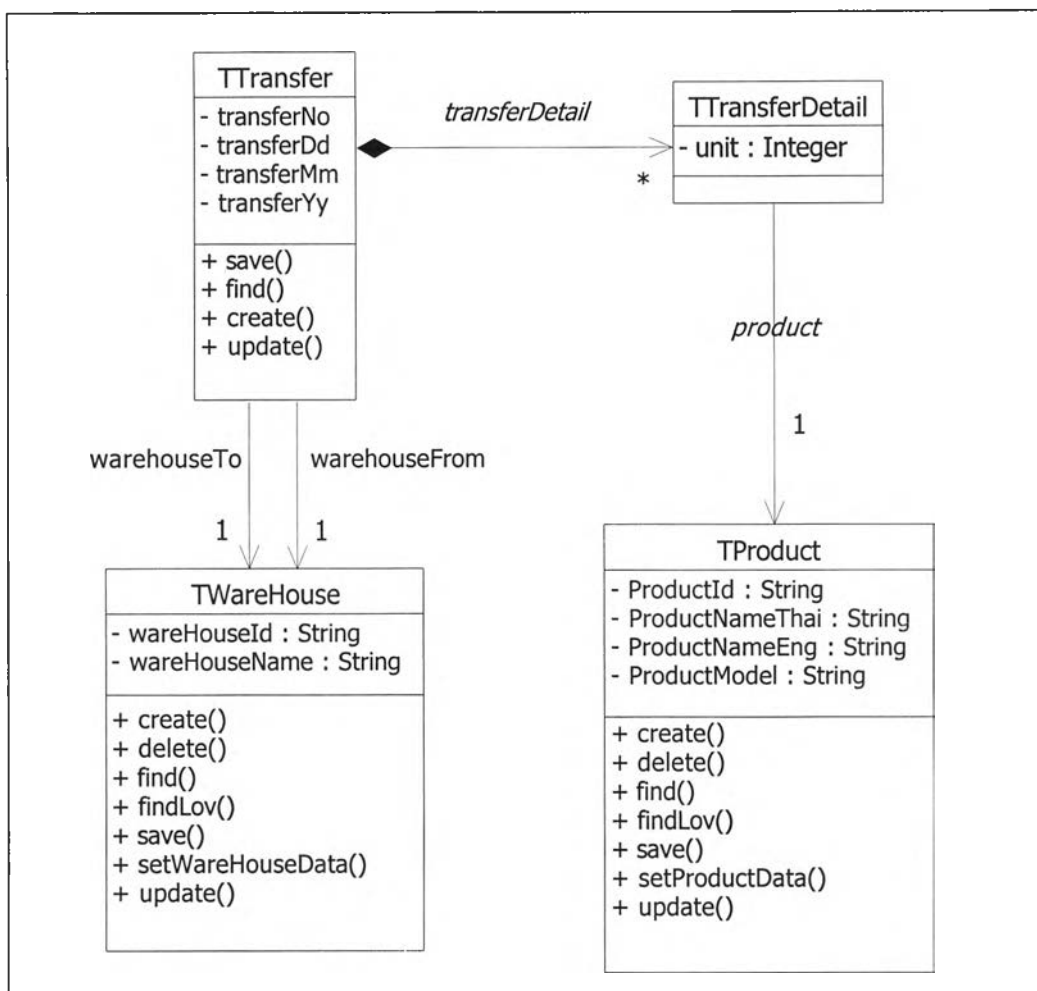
TTransfer

- transferNo
- transferDd
- transferMm
- transferYy

+ save()
+ find()
+ create()
+ update()

transferDetail

TTransferDetail

- unit : Integer

*

product

1

warehouseTo

warehouseFrom

1

1

TWareHouse

- wareHouseId : String
- wareHouseName : String

+ create()
+ delete()
+ find()
+ findLov()
+ save()
+ setWareHouseData()
+ update()

TProduct

- ProductId : String
- ProductNameThai : String
- ProductNameEng : String
- ProductModel : String

+ create()
+ delete()
+ find()
+ findLov()
+ save()
+ setProductData()
+ update()